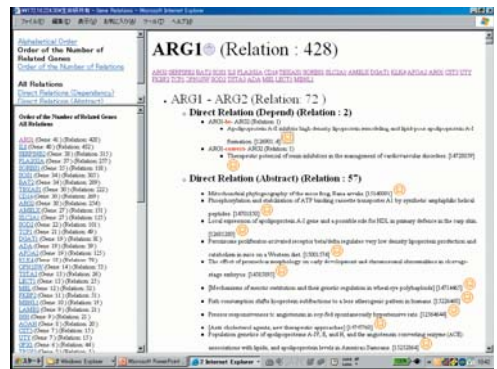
Alphabetical Order
Order of the Number of Related Genes
Order of the Number of Relations

All Relations
Direct Relations (Dependency)
Direct Relations (Abstract)

Order of the Number of Related Genes
All Relations

ARG1 (Relation : 428)

• ARG1 - ARG2 (Relation: 72)

◦ Direct Relation (Depend) (Relation : 2)

▪ ARG1-for-ARG2 (Relation: 1)
Apolipoprotein A-II inhibits high density lipoprotein remodeling and lipid-poor apolipoprotein A-I formation. [12690]

▪ ARG1-cause-ARG2 (Relation: 1)
Therapeutic potential of renin inhibitors in the management of cardiovascular disorders. [1472059]

◦ Direct Relation (Abstract) (Relation : 57)

▪ Mitochondrial phylogeography of the moor frog, Rana arvalis. [1314800]
▪ Phosphorylation and stabilization of ATP binding cassette transporter A1 by synthetic amphiphilic helical peptides. [1470158]
▪ Local expression of apolipoprotein A-I gene and a possible role for HDL in primary defence in the carp skin. [1260130]
▪ Peroxisome proliferator-activated receptor beta/delta regulates very low density lipoprotein production and catabolism in mice on a Western diet. [1300174]
▪ The effect of quantitative morphology on early development and chromosomal aberrations in cleavage stage embryos. [1450369]
▪ [Mechanisms of necrotic restitution and their genetic regulation in wheat rye polyhaploids] [1451460]
▪ Fish consumption shifts lipoprotein subfractions to a less atherogenic pattern in humans. [1326460]
▪ Pressor responsiveness to angiotensin in rye fed spontaneously hypertensive rats. [1204646]
▪ [Anti-cholesterol agents, new therapeutic approaches] [1456760]
▪ Population genetics of apolipoprotein A-IV, E, and H, and the angiotensin converting enzyme (ACE): associations with lipids, and apolipoprotein levels in American Samoans. [1325204]